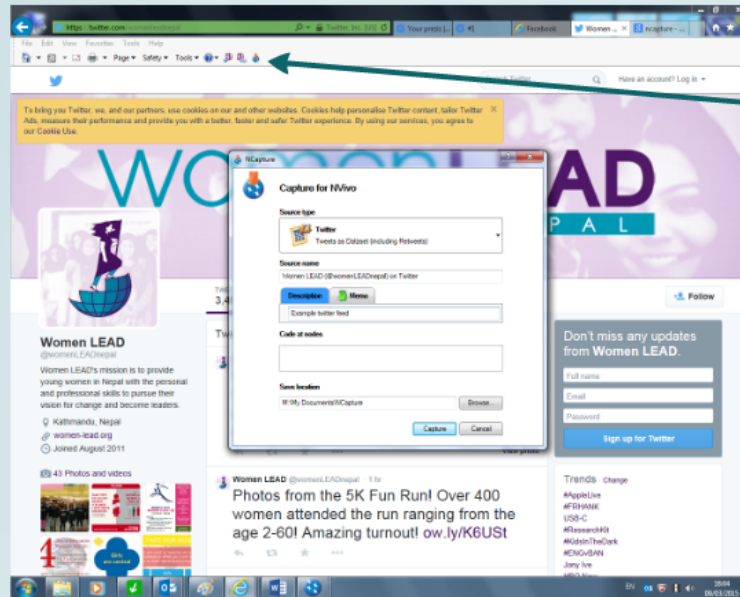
https://twitter.com/womenleadnepal

Twitter, Inc. [US]

Your press | ...

Facebook

Women ...

ncapture ...

File Edit View Favorites Tools Help

Page ▾ Safety ▾ Tools ▾

Have an account? Log in ▾

To bring you Twitter, we, and our partners, use cookies on our and other websites. Cookies help personalise Twitter content, tailor Twitter Ads, measure their performance and provide you with a better, faster and safer Twitter experience. By using our services, you agree to our Cookie Use.

WOMEN LEAD

NEPAL

NCapture

Capture for NVivo

Source type

Twitter

Tweets as Dataset (including Retweets)

Source name

Women LEAD (@womenLEADnepal) on Twitter

Description

Memo

Example twitter feed

Code at nodes

Save location

M:\My Documents\NCapture

Browse...

Capture

Cancel

Women LEAD

@womenLEADnepal

Women LEAD's mission is to provide young women in Nepal with the personal and professional skills to pursue their vision for change and become leaders.

Kathmandu, Nepal

women-lead.org

Joined August 2011

43 Photos and videos

Follow

Don't miss any updates from Women LEAD.

Full name

Email

Password

Sign up for Twitter

Women LEAD @womenLEADnepal · 1 hr

Photos from the 5K Fun Run! Over 400 women attended the run ranging from the age 2-60! Amazing turnout! ow.ly/K6USt

Trends Change

#AppleLive

#FRHANK

USB-C

#ResearchKit

#KidsInTheDark

#ENGvBAN

Jony Ive

EN

18:04

09/03/2015